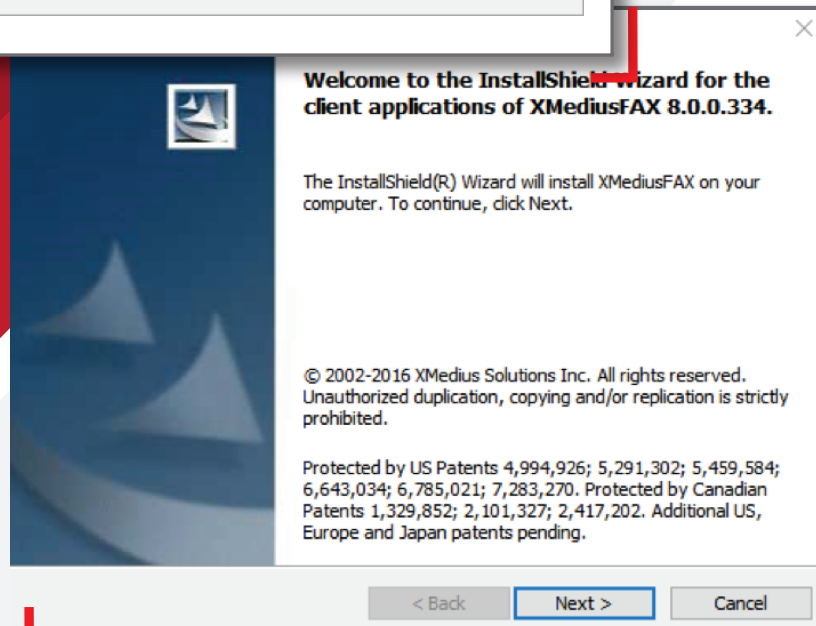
Welcome to the InstallShield Wizard for the client applications of XMediusFAX 8.0.0.334.

The InstallShield(R) Wizard will install XMediusFAX on your computer. To continue, click Next.

© 2002-2016 XMedius Solutions Inc. All rights reserved. Unauthorized duplication, copying and/or replication is strictly prohibited.

Protected by US Patents 4,994,926; 5,291,302; 5,459,584; 6,643,034; 6,785,021; 7,283,270. Protected by Canadian Patents 1,329,852; 2,101,327; 2,417,202. Additional US, Europe and Japan patents pending.

< Back
Next >
Cancel